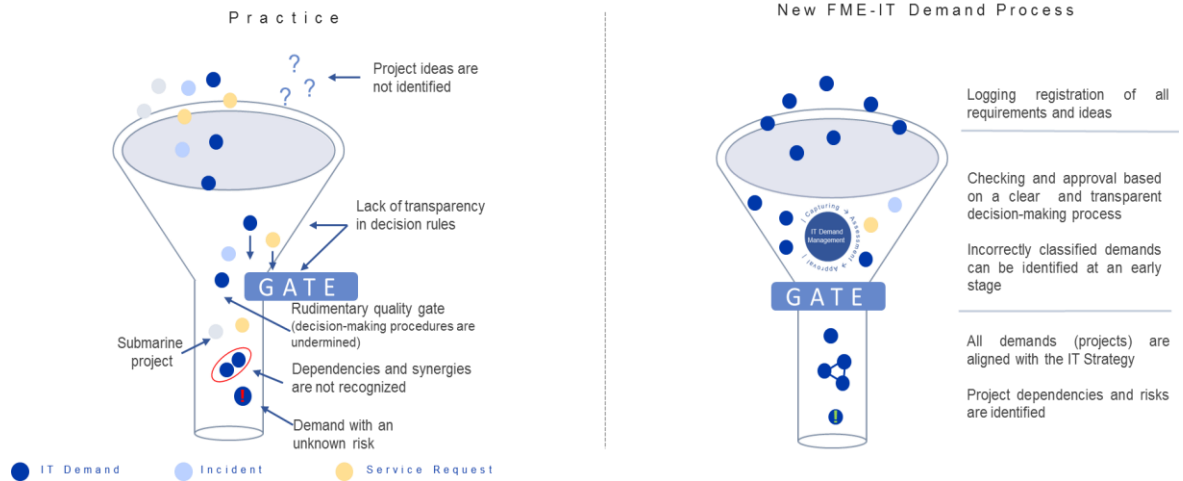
Practice

?
?
?

Project ideas are not identified

Lack of transparency in decision rules

GATE

Rudimentary quality gate (decision-making procedures are undermined)

Submarine project

Dependencies and synergies are not recognized

!

Demand with an unknown risk

IT Demand
Incident
Service Request

New FME-IT Demand Process

IT Demand Management

Capturing & Assessment & Approval

GATE

!

Logging registration of all requirements and ideas

Checking and approval based on a clear and transparent decision-making process

Incorrectly classified demands can be identified at an early stage

All demands (projects) are aligned with the IT Strategy

Project dependencies and risks are identified